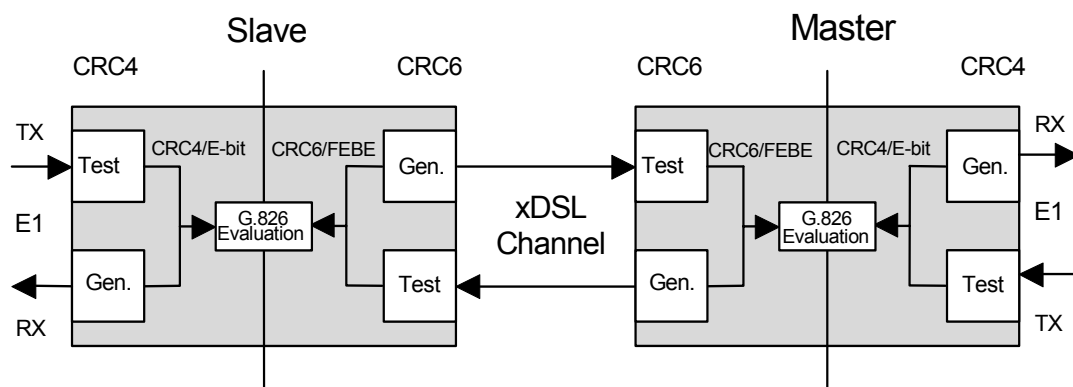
Slave

Master

CRC4

CRC6

CRC6

CRC4

TX

Test

CRC4/E-bit

CRC6/FEBE

Gen.

Test

CRC6/FEBE

CRC4/E-bit

Gen.

RX

E1

G.826 Evaluation

xDSL Channel

G.826 Evaluation

E1

Gen.

Test

Gen.

Test

RX

TX